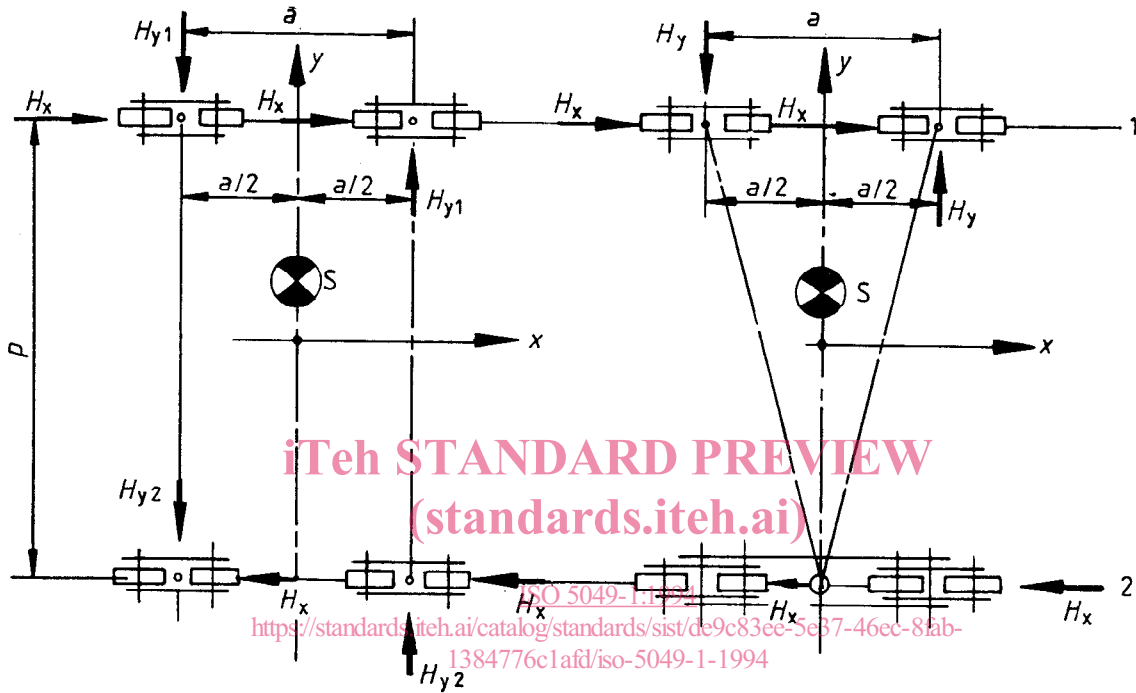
$H_{y1}$ a $y$ $H_y$ a $y$

$H_x$ $H_x$ $H_x$ $H_x$ 1

a/2 a/2 a/2 a/2

$H_{y1}$ $H_y$

S S

p

$x$ $x$

iTeh STANDARD PREVIEW
(standards.iteh.ai)

$H_{y2}$

$H_x$ $H_x$ $H_x$ 2 $H_x$

ISO 5049-1:1994
https://standards.iteh.ai/catalog/standards/sist/de9c83ee-5e37-46ec-8fab-1384776c1afd/iso-5049-1-1994

$H_{y2}$